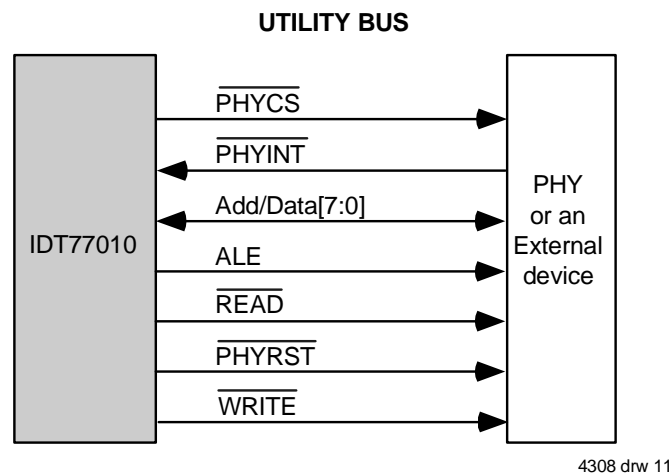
UTILITY BUS

IDT77010

$\overline{\text{PHYCS}}$

$\overline{\text{PHYINT}}$

Add/Data[7:0]

ALE

$\overline{\text{READ}}$

$\overline{\text{PHYRST}}$

$\overline{\text{WRITE}}$

PHY or an External device

4308 drw 11